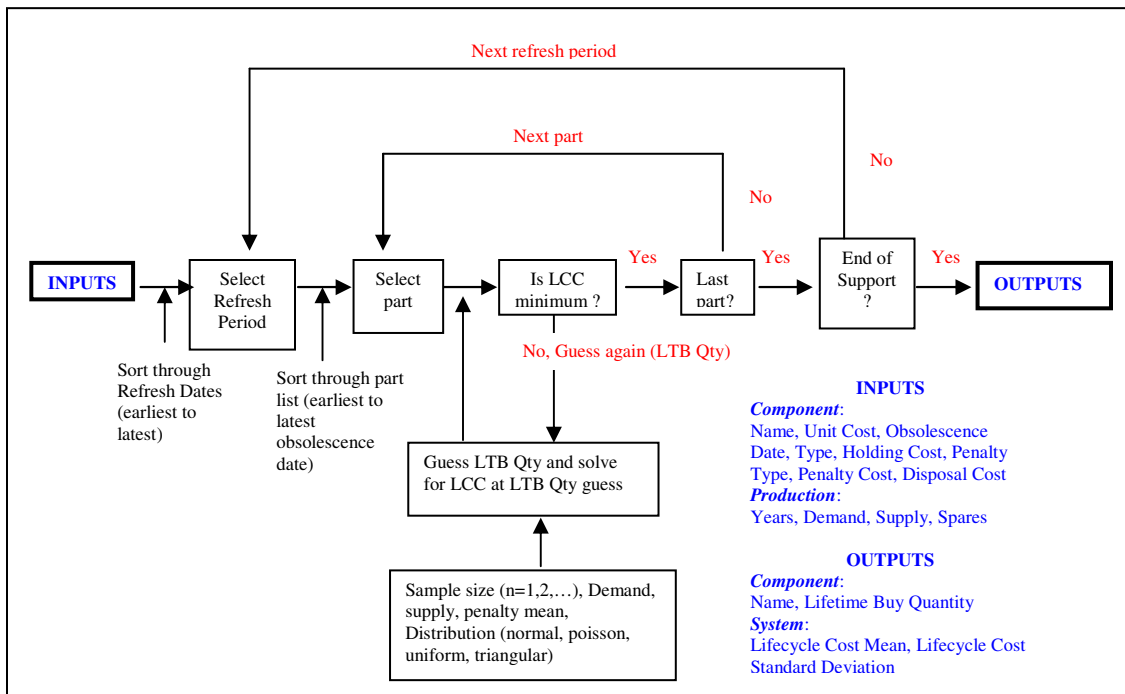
Next refresh period

Next part

No

No

INPUTS

Select Refresh Period

Select part

Is LCC minimum ?

Yes

Last part?

Yes

End of Support ?

Yes

OUTPUTS

Sort through Refresh Dates (earliest to latest)

Sort through part list (earliest to latest obsolescence date)

No, Guess again (LTB Qty)

Guess LTB Qty and solve for LCC at LTB Qty guess

Sample size (n=1,2,…), Demand, supply, penalty mean, Distribution (normal, poisson, uniform, triangular)

INPUTS
Component:
Name, Unit Cost, Obsolescence Date, Type, Holding Cost, Penalty Type, Penalty Cost, Disposal Cost
Production:
Years, Demand, Supply, Spares

OUTPUTS
Component:
Name, Lifetime Buy Quantity
System:
Lifecycle Cost Mean, Lifecycle Cost Standard Deviation